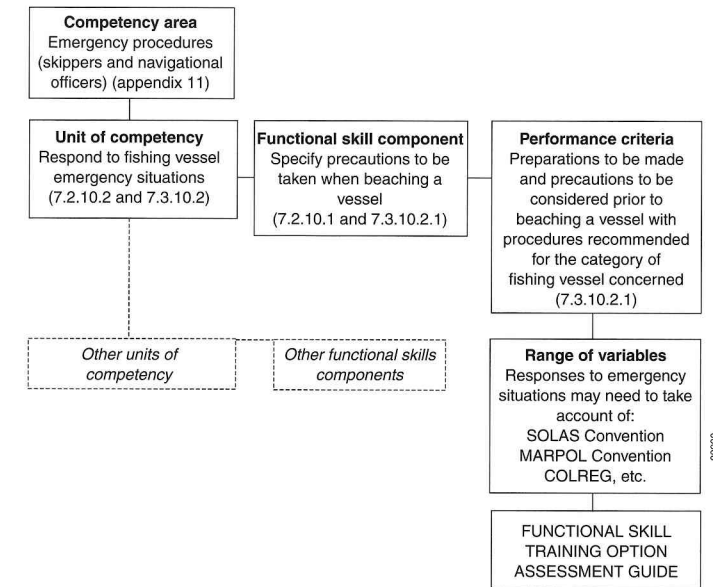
**Competency area**
Emergency procedures (skippers and navigational officers) (appendix 11)

**Unit of competency**
Respond to fishing vessel emergency situations (7.2.10.2 and 7.3.10.2)

**Functional skill component**
Specify precautions to be taken when beaching a vessel (7.2.10.1 and 7.3.10.2.1)

**Performance criteria**
Preparations to be made and precautions to be considered prior to beaching a vessel with procedures recommended for the category of fishing vessel concerned (7.3.10.2.1)

*Other units of competency*

*Other functional skills components*

**Range of variables**
Responses to emergency situations may need to take account of:
SOLAS Convention
MARPOL Convention
COLREG, etc.

FUNCTIONAL SKILL TRAINING OPTION ASSESSMENT GUIDE